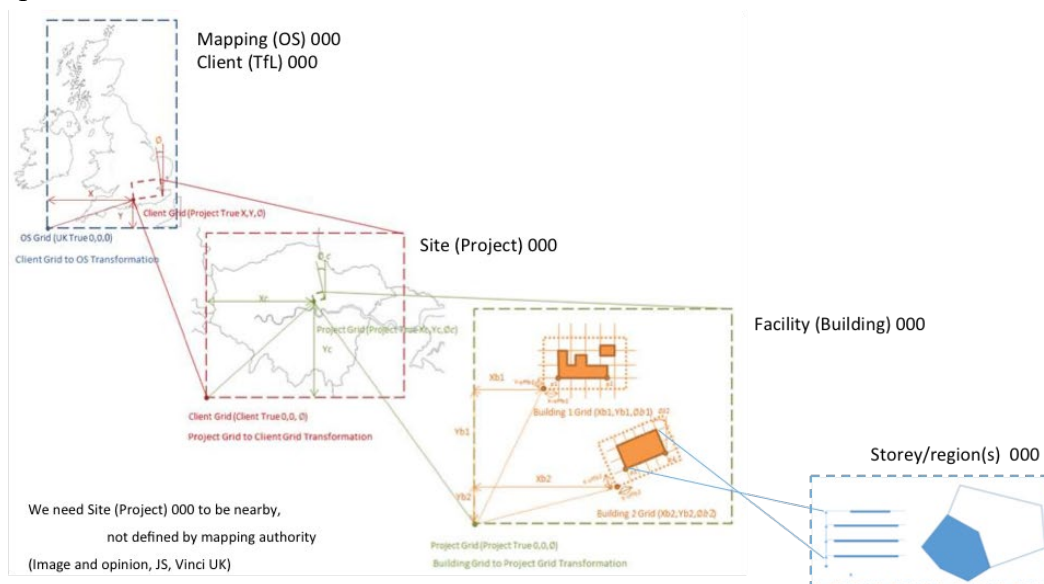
Mapping (OS) 000
Client (TfL) 000

Ø

X

Y

Client Grid (Project True X,Y,Ø)

OS Grid (UK True 0,0,0)

Client Grid to OS Transformation

Site (Project) 000

Øc

Xc

Yc

Project Grid (Project True Xc,Yc,Øc)

Client Grid (Client True 0,0, Ø)

Project Grid to Client Grid Transformation

Facility (Building) 000

Xb1

Yb1

Building 1 Grid (Xb1,Yb1,Øb1)

Xb2

Yb2

Building 2 Grid (Xb2,Yb2,Øb2)

Project Grid (Project True 0,0,Ø)

Building Grid to Project Grid Transformation

Storey/region(s) 000

We need Site (Project) 000 to be nearby, not defined by mapping authority

(Image and opinion, JS, Vinci UK)